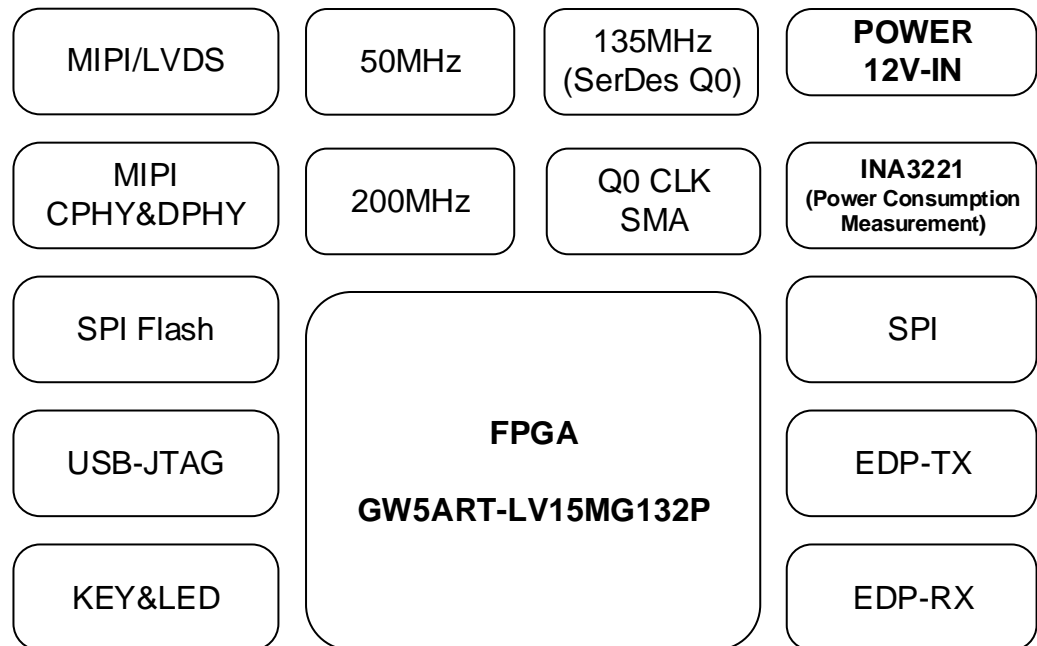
MIPI/LVDS

50MHz

135MHz
(SerDes Q0)

POWER
12V-IN

MIPI
CPHY&DPHY

200MHz

Q0 CLK
SMA

INA3221
(Power Consumption Measurement)

SPI Flash

FPGA

GW5ART-LV15MG132P

SPI

USB-JTAG

EDP-TX

KEY&LED

EDP-RX